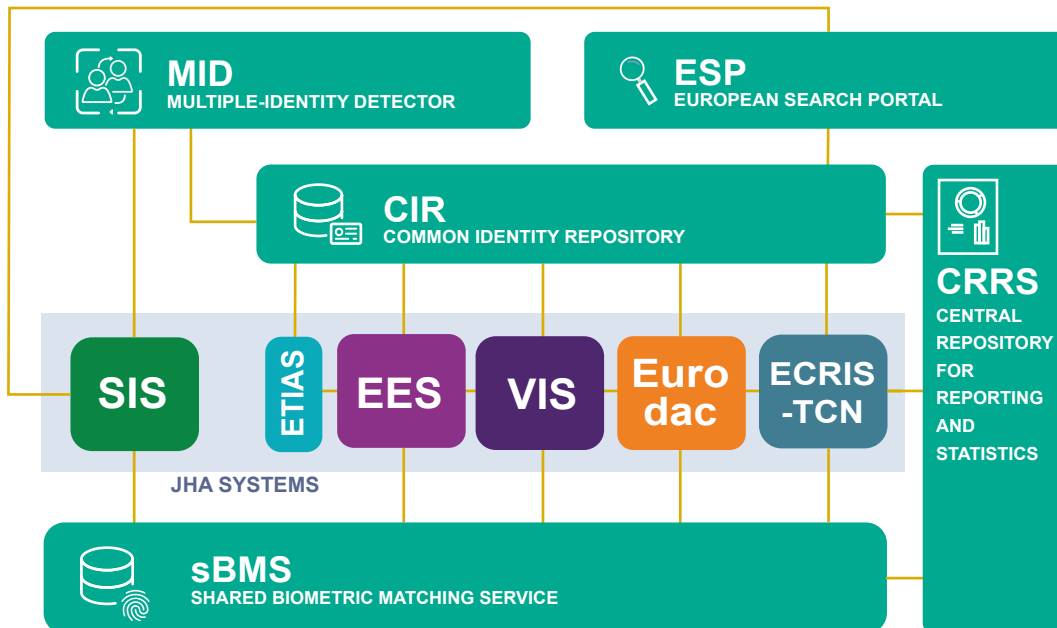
MID
MULTIPLE-IDENTITY DETECTOR

ESP
EUROPEAN SEARCH PORTAL

CIR
COMMON IDENTITY REPOSITORY

CRRS
CENTRAL REPOSITORY FOR REPORTING AND STATISTICS

SIS

ETIAS

EES

VIS

Euro dac

ECRIS -TCN

JHA SYSTEMS

sBMS
SHARED BIOMETRIC MATCHING SERVICE